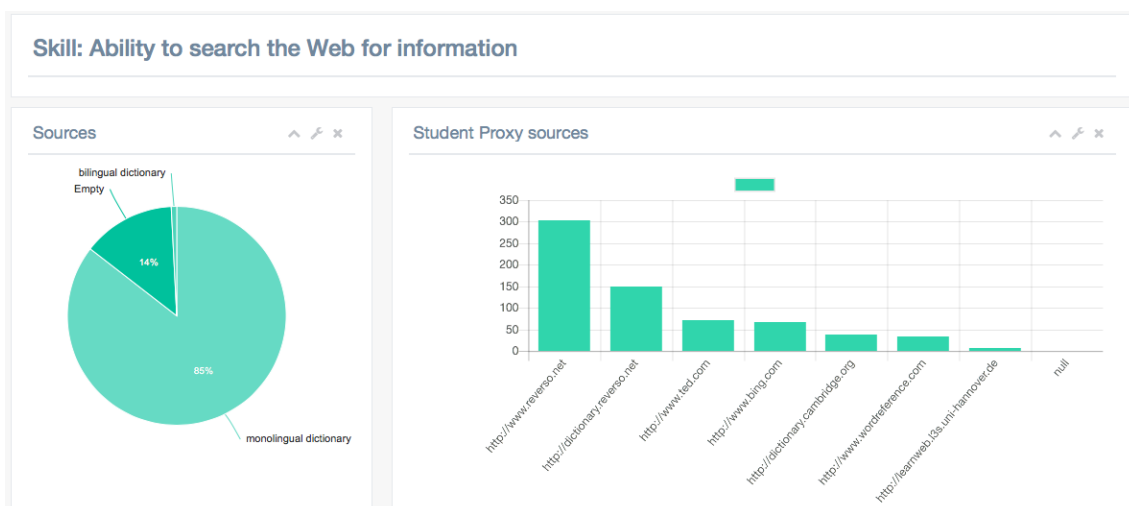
Skill: Ability to search the Web for information

Sources

bilingual dictionary
Empty
14%
85%
monolingual dictionary

Student Proxy sources

350
300
250
200
150
100
50
0

http://www.reverso.net
http://dictionary.reverso.net
http://www.ted.com
http://www.bing.com
http://dictionary.cambridge.org
http://www.wordreference.com
http://learnweb.l3s.uni-hannover.de
null